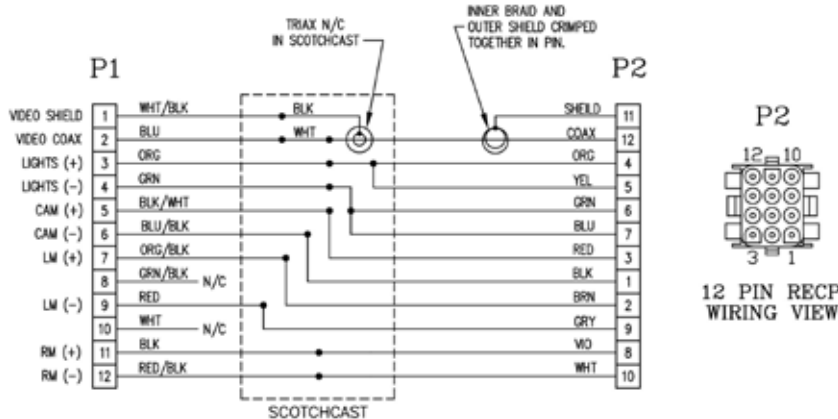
TRIAX N/C IN SCOTCHCAST

INNER BRAID AND OUTER SHIELD CRIMPED TOGETHER IN PIN.

P1

P2

| Label | Pin | Wire |
|---|---|---|
| VIDEO SHIELD | 1 | WHT/BLK |
| VIDEO COAX | 2 | BLU |
| LIGHTS (+) | 3 | ORG |
| LIGHTS (-) | 4 | GRN |
| CAM (+) | 5 | BLK/WHT |
| CAM (-) | 6 | BLU/BLK |
| LM (+) | 7 | ORG/BLK |
| | 8 | GRN/BLK N/C |
| LM (-) | 9 | RED |
| | 10 | WHT N/C |
| RM (+) | 11 | BLK |
| RM (-) | 12 | RED/BLK |

BLK
WHT

| Wire | Pin |
|---|---|
| SHIELD | 11 |
| COAX | 12 |
| ORG | 4 |
| YEL | 5 |
| GRN | 6 |
| BLU | 7 |
| RED | 3 |
| BLK | 1 |
| BRN | 2 |
| GRY | 9 |
| VIO | 8 |
| WHT | 10 |

SCOTCHCAST

P2

12 10

3 1

12 PIN RECP
WIRING VIEW